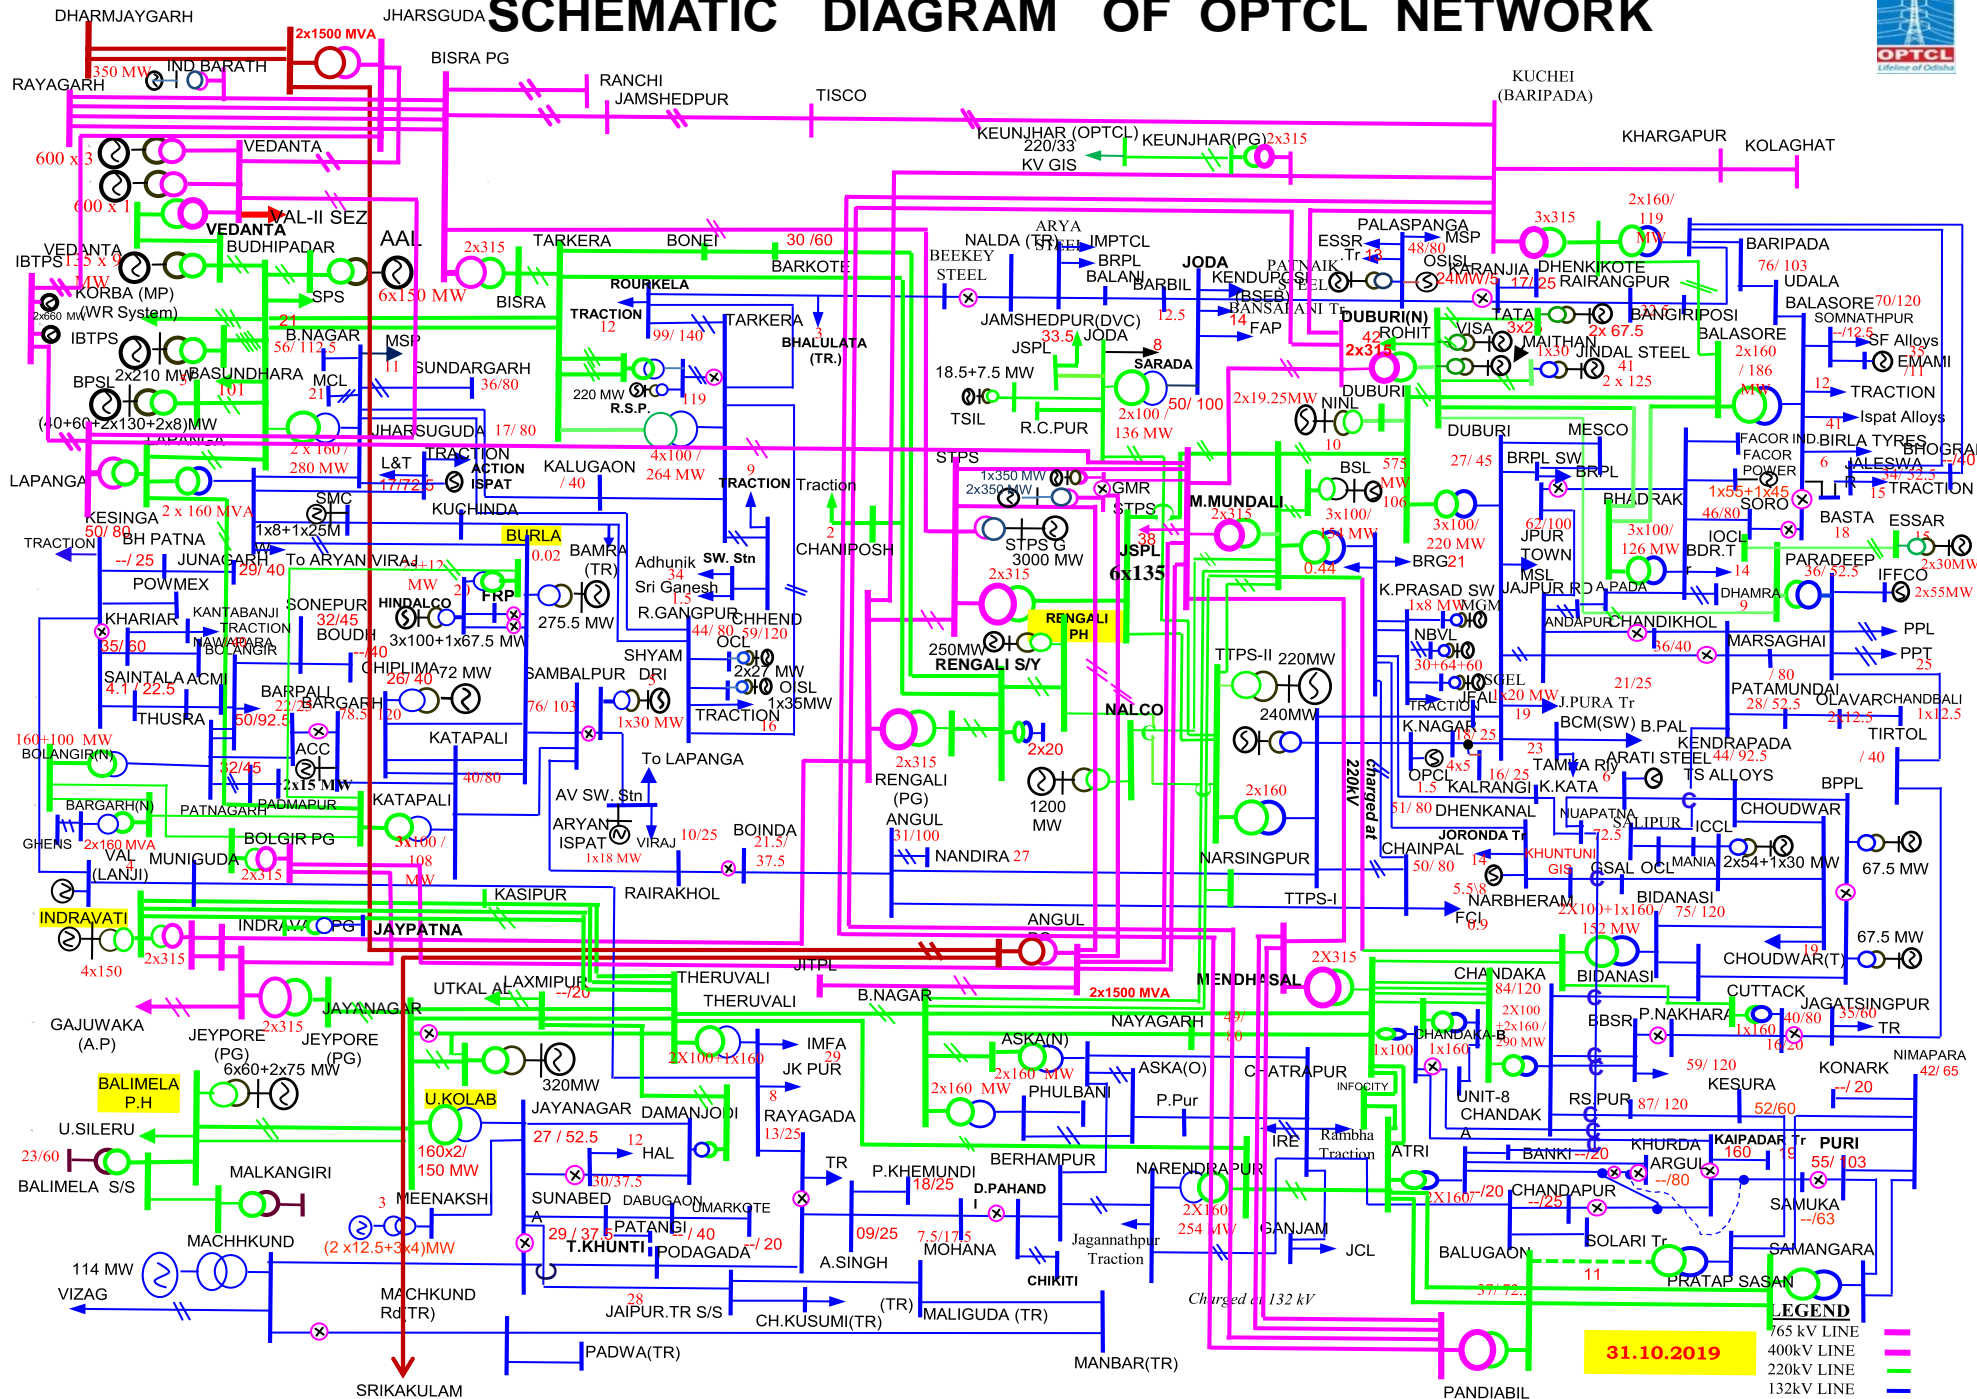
SCHEMATIC DIAGRAM OF OPTCL NETWORK

OPTCL
Lifeline of Odisha

DHARMJAYGARH
JHARSGUDA
2x1500 MVA
RAYAGARH
350 MW
IND BARATH
BISRA PG
RANCHI
JAMSHEDPUR
TISCO
KUCHEI (BARIPADA)
KEUNJHAR (OPTCL) 220/33 KV GIS
KEUNJHAR(PG) 2x315
KHARGAPUR
KOLAGHAT
600 x 3
VEDANTA
600 x 1
VEDANTA
VAL-II SEZ
AAL
IBTPS
VEDANTA 135 x 9 MW
BUDHIPADAR
2x315
TARKERA
BONEI
30 /60
BARKOTE
KORBA (MP) (WR System)
SPS
6x150 MW
BISRA
2x660 MW
IBTPS
B.NAGAR 56/ 112.5
MSP 11
ROURKELA
TRACTION 12
99/ 140
TARKERA
BHALULATA (TR.)
BPSL
2x210 MW
BASUNDHARA
MCL 21
SUNDARGARH 36/80
220 MW R.S.P.
119
(40+60+2x130+2x8)MW
LAPANGA
JHARSUGUDA 17/ 80
2 x 160 / 280 MW
L&T 17/72.5
TRACTION
ACTION ISPAT
KALUGAON / 40
4x100 / 264 MW
9 TRACTION
Traction
KESINGA 50/ 80
2 x 160 MVA
SMC
KUCHINDA
TRACTION
BH PATNA
1x8+1x25M
BURLA 0.02
BAMRA (TR)
Adhunik 34
Sri Ganesh 1.5
SW. Stn
2 CHANIPOSH
--/ 25
JUNAGARH 29/ 40
To ARYAN VIRAJ
POWMEX
MW 20
FRP
275.5 MW
R.GANGPUR
CHHEND
KHARIAR 35/ 60
KANTABANJI
TRACTION
SONEPUR 32/45
BOUDH
HINDALCO
3x100+1x67.5 MW
44/ 80
59/120
OCL
TALWARPARA
BOLANGIR
--/40
CHIPLIMA 26/ 40
72 MW
SHYAM DRI 3
2x27 MW
OSL 1x35MW
SAINTALA 4.1 / 22.5
ACMI
BARPALI 22/25
BARGARH 78.5/ 120
SAMBALPUR
76/ 103
1x30 MW
TRACTION 16
THUSRA 50/92.5
ACC
KATAPALI
160+100 MW
BOLANGIR(N)
32/45
2x15 MW
40/80
To LAPANGA
BARGARH(N)
PATNAGARH
PADMAPUR
KATAPALI
AV SW. Stn
ARYAN ISPAT 1x18 MW
VIRAJ
10/25
BOINDA 21.5/ 37.5
GHENS
2x160 MVA
VAL (LANJI)
MUNIGUDA
BOLGIR PG
2x315
3x100 / 108 MW
RAIRAKHOL
KASIPUR
INDRAVATI
INDRAVATI PG
JAYPATNA
4x150
2x315
UTKAL AL
LAXMIPUR --/20
THERUVALI
THERUVALI
JITPL
B.NAGAR
GAJUWAKA (A.P)
JEYPORE (PG)
2x315
JEYPORE (PG)
JAYANAGAR
6x60+2x75 MW
320MW
2X100+1x160
IMFA 29
JK PUR
BALIMELA P.H
U.KOLAB
JAYANAGAR
DAMANJODI
8 RAYAGADA 13/25
U.SILERU
160x2/ 150 MW
27 / 52.5
12 HAL
23/60
BALIMELA S/S
MALKANGIRI
30/37.5
TR
P.KHEMUNDI 18/25
BERHAMPUR
MEENAKSHI
SUNABED
DABUGAON
UMARKOTE
D.PAHAND
3
(2 x12.5+3x4)MW
29 / 37.5
PATANGI / 40
T.KHUNTI
PODAGADA --/ 20
09/25
7.5/17.5
MOHANA
MACHHKUND
A.SINGH
CHIKITI
114 MW
VIZAG
MACHKUND Rd(TR)
28 JAIPUR.TR S/S
CH.KUSUMI(TR)
(TR)
MALIGUDA (TR)
PADWA(TR)
MANBAR(TR)
SRIKAKULAM
ARYA STEEL
NALDA (TR)
IMPTCL
BEEKEY STEEL
BRPL
BALANI
JODA
BARBIL
KENDUPOSI
12.5
JAMSHEDPUR(DVC)
JSPL 33.5
JODA
8 SARADA
18.5+7.5 MW
TSIL
R.C.PUR
2x100 / 136 MW
50/ 100
STPS
1x350 MW
2x350 MW
GMR
STPS
STPS G 3000 MW
2x315
38 JSPL 6x135
RENGALI PH
250MW RENGALI S/Y
NALCO
2x315 RENGALI (PG)
2x20
ANGUL 31/100
1200 MW
NANDIRA 27
ANGUL PG
MENDHASAL
2x1500 MVA
NAYAGARH
ASKA(N)
2x160 MW
2x160 MW
PHULBANI
ASKA(O)
CHATRAPUR
INFOCITY
P.Pur
IRE
Rambha Traction
ATRI
NARENDRAPUR
2X160 254 MW
GANJAM
JCL
Jagannathpur Traction
Charged at 132 kV
ESSR Tr 13
PALASPANGA
MSP 48/80
OSISL 24MW/5
PATNAIK STEEL
BSEB
BANSAPANI Tr 14
FAP
DUBURI(N)
42 ROHIT
2x315
KARANJIA 17/25
DHENKIKOTE
RAIRANGPUR
3x315
2x160/ 119 MW
BARIPADA 76/ 103
UDALA
BALASORE 70/120
SOMNATHPUR
SF Alloys
EMAMI
TATA 3x2
MAITHAN 1x30
VISA
2x 67.5
JINDAL STEEL 41
2 x 125
BANGIRIPOSI
BALASORE 2x160 / 186 MW
TRACTION 12
Ispat Alloys 41
DUBURI
NINL 10
2x19.25MW
BSL 575 MW
3x100/ 154 MW
106
MESCO
DUBURI
27/ 45
BRPL SW
BRPL
M.MUNDALI 2x315
3x100/ 220 MW
BRG 21
0.44
62/ 100 JPUR TOWN
MSL
BHADRAK
3x100/ 126 MW
BDR.T
FACOR IND. FACOR POWER
BIRLA TYRES
JALESWAR 34/ 52.5
BHOGRAI 2/40
1x55+1x45
SORO 46/80
15 TRACTION
BASTA 18
ESSAR
IOCL
PARADEEP 36/ 52.5
IFFCO 2x30MW
2x55MW
K.PRASAD SW
1x8 MW
MGM
JAJPUR RD
A.PADA
DHAMRA 9
ANANDAPUR
CHANDIKHOL
MARSAGHAI
PPL
PPT 25
NBVL
TTPS-II 220MW
30+64+60
SGEL
JEAL 1x20 MW
TRACTION
19
J.PURA Tr
21/25
PATAMUNDAI 28/ 52.5
OLAVAR
CHANDBALI 2x12.5
1x12.5
240MW
K.NAGAR 18/ 25
BCM(SW)
B.PAL
KENDRAPADA 44/ 92.5
TIRTOL / 40
OPCL 1.5
4x5
KALRANGI 16/ 25
23 TAMKA RLY
K.KATA
ARATI STEEL 6
TS ALLOYS
BPPL
220kV charged at
2x160
51/ 80
DHENKANAL
NUAPATNA 72.5
SALIPUR
ICCL
CHOUDWAR
JORONDA Tr
CHAINPAL 50/ 80
KHUNTUNI GIS
GSAL
OCL
MANIA
2x54+1x30 MW
67.5 MW
NARSINGPUR
14
5.5/8
NARBHERAM
2X100+1x160/ 152 MW
BIDANASI 75/ 120
TTPS-I
FCL 0.9
67.5 MW
CHOUDWAR(T) 19
2X315
CHANDAKA 84/120
BIDANASI
2X100 +2x160 / 290 MW
CHANDAKA-B
CUTTACK
JAGATSINGPUR 35/60
TR
49/ 80
1x100
1x160
BBSR
P.NAKHARA
40/80 16/20
1x160
59/ 120
KONARK
NIMAPARA 42/ 65
UNIT-8 CHANDAKA
RS.PUR 87/ 120
KESURA 52/60
--/ 20
KHURDA
KAIPADAR Tr 160
PURI 55/ 103
BANKI --/20
ARGUL --/80
19
SAMUKA --/63
2X160
--/20
CHANDAPUR --/25
BALUGAON
SOLARI Tr
SAMANGARA
11
PRATAP SASAN
37/ 72.5
PANDIABIL
31.10.2019
LEGEND
765 kV LINE
400kV LINE
220kV LINE
132kV LINE